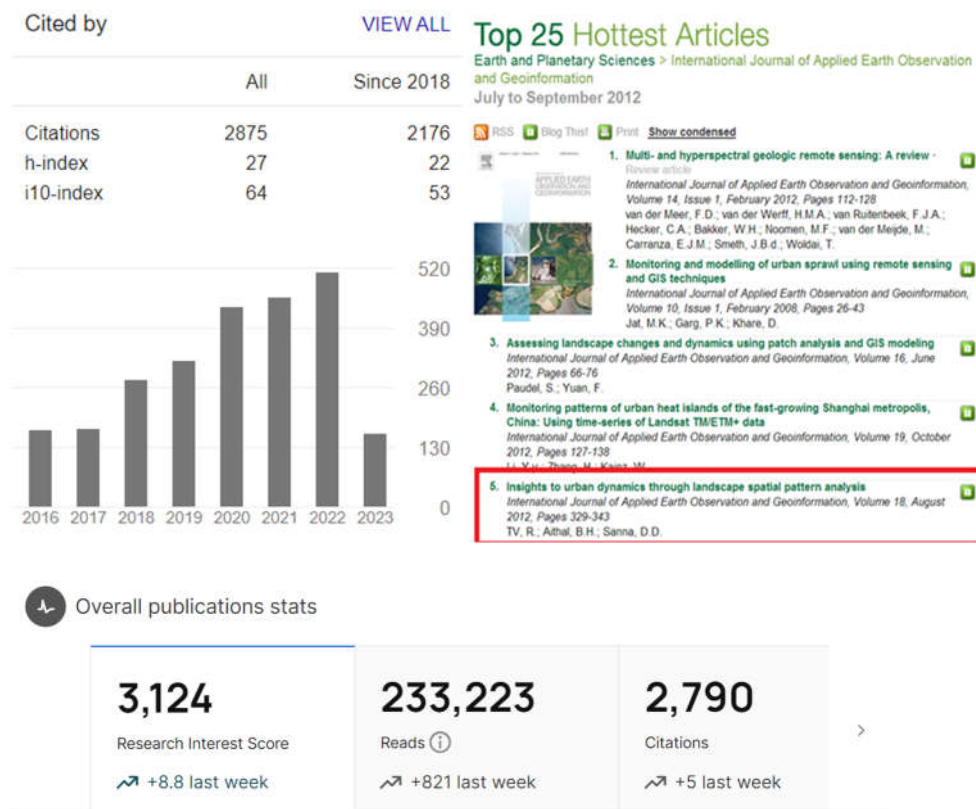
Cited by VIEW ALL

| | All | Since 2018 |
|---|---|---|
| Citations | 2875 | 2176 |
| h-index | 27 | 22 |
| i10-index | 64 | 53 |

520
390
260
130
0

2016 2017 2018 2019 2020 2021 2022 2023

Top 25 Hottest Articles
Earth and Planetary Sciences > International Journal of Applied Earth Observation and Geoinformation
July to September 2012

RSS Blog This! Print Show condensed

1. Multi- and hyperspectral geologic remote sensing: A review - Review article
International Journal of Applied Earth Observation and Geoinformation, Volume 14, Issue 1, February 2012, Pages 112-128
van der Meer, F.D.; van der Werff, H.M.A.; van Ruitenbeek, F.J.A.; Hecker, C.A.; Bakker, W.H.; Noomen, M.F.; van der Meijde, M.; Carranza, E.J.M.; Smeth, J.B.d.; Woldai, T.

2. Monitoring and modelling of urban sprawl using remote sensing and GIS techniques
International Journal of Applied Earth Observation and Geoinformation, Volume 10, Issue 1, February 2008, Pages 26-43
Jat, M.K.; Garg, P.K.; Khare, D.

3. Assessing landscape changes and dynamics using patch analysis and GIS modeling
International Journal of Applied Earth Observation and Geoinformation, Volume 16, June 2012, Pages 66-76
Paudel, S.; Yuan, F.

4. Monitoring patterns of urban heat islands of the fast-growing Shanghai metropolis, China: Using time-series of Landsat TM/ETM+ data
International Journal of Applied Earth Observation and Geoinformation, Volume 19, October 2012, Pages 127-138
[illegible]

5. Insights to urban dynamics through landscape spatial pattern analysis
International Journal of Applied Earth Observation and Geoinformation, Volume 18, August 2012, Pages 329-343
TV, R.; Aithal, B.H.; Sanna, D.D.

Overall publications stats

3,124
Research Interest Score
+8.8 last week

233,223
Reads
+821 last week

2,790
Citations
+5 last week